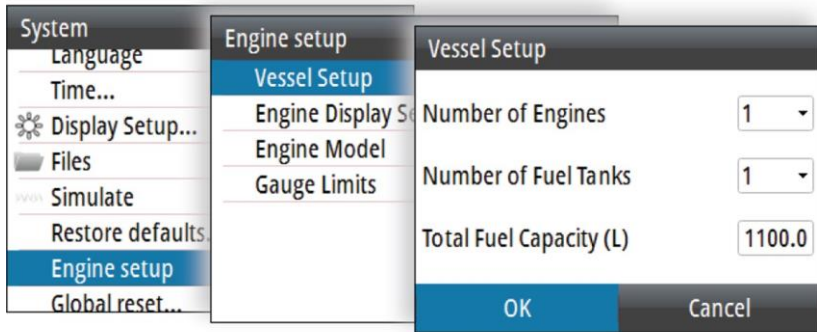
System
Language
Time...
Display Setup...
Files
Simulate
Restore defaults.
Engine setup
Global reset...

Engine setup
Vessel Setup
Engine Display Se
Engine Model
Gauge Limits

Vessel Setup
Number of Engines 1
Number of Fuel Tanks 1
Total Fuel Capacity (L) 1100.0
OK
Cancel